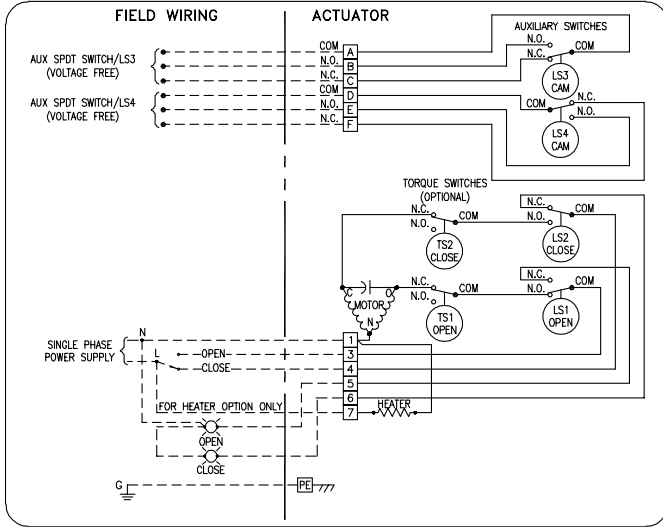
FIELD WIRING

ACTUATOR

AUX SPDT SWITCH/LS3 (VOLTAGE FREE)

AUX SPDT SWITCH/LS4 (VOLTAGE FREE)

COM
N.O.
N.C.
COM
N.O.
N.C.

A
B
C
D
E
F

AUXILIARY SWITCHES
N.O.
N.C.
COM
LS3 CAM
COM
N.C.
N.O.
LS4 CAM

TORQUE SWITCHES (OPTIONAL)
N.C.
N.O.
COM
TS2 CLOSE
N.C.
N.O.
COM
LS2 CLOSE

C
O
MOTOR
N

N.C.
N.O.
COM
TS1 OPEN
N.C.
N.O.
COM
LS1 OPEN

SINGLE PHASE POWER SUPPLY
N
L
OPEN
CLOSE

1
3
4
5
6
7

FOR HEATER OPTION ONLY
HEATER
OPEN
CLOSE

G
PE